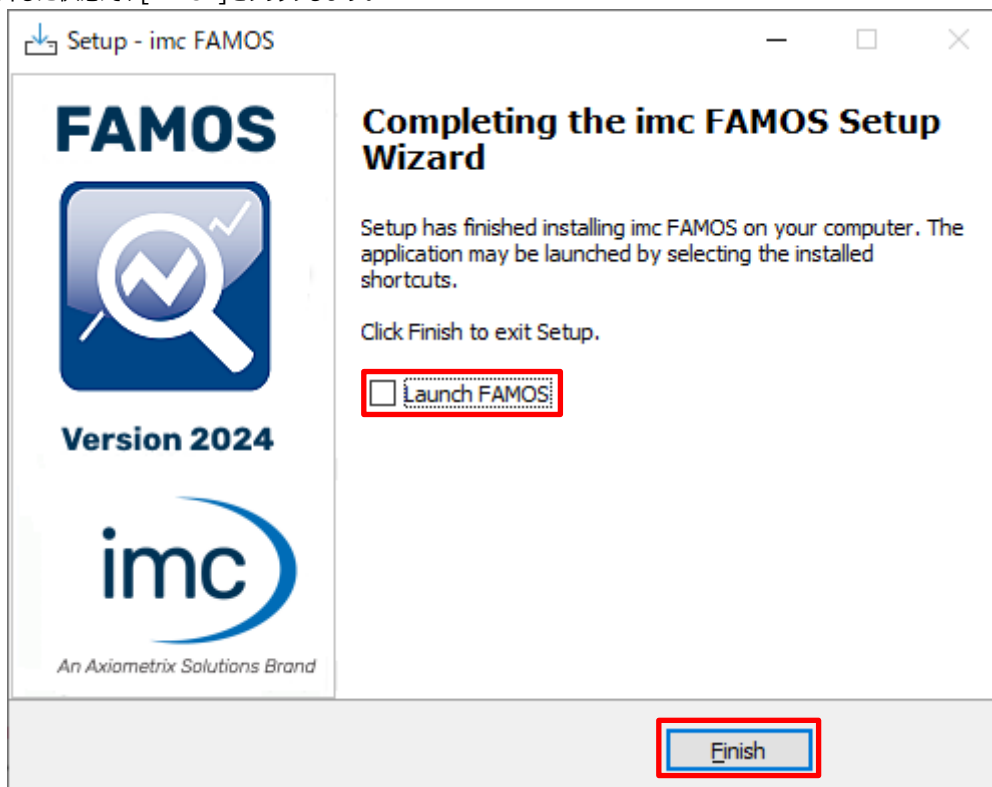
Setup - imc FAMOS

FAMOS

Version 2024

imc

An Axiometrix Solutions Brand

Completing the imc FAMOS Setup Wizard

Setup has finished installing imc FAMOS on your computer. The application may be launched by selecting the installed shortcuts.

Click Finish to exit Setup.

Launch FAMOS

Finish